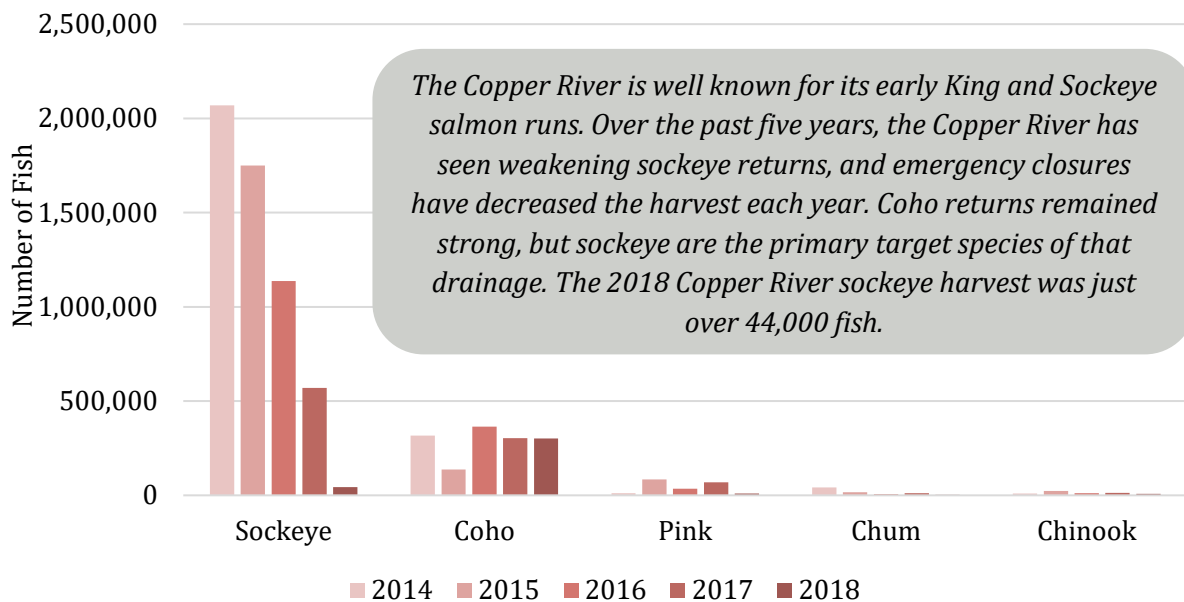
2,500,000
2,000,000
1,500,000
1,000,000
500,000
0

Number of Fish

The Copper River is well known for its early King and Sockeye salmon runs. Over the past five years, the Copper River has seen weakening sockeye returns, and emergency closures have decreased the harvest each year. Coho returns remained strong, but sockeye are the primary target species of that drainage. The 2018 Copper River sockeye harvest was just over 44,000 fish.

Sockeye
Coho
Pink
Chum
Chinook

2014 2015 2016 2017 2018